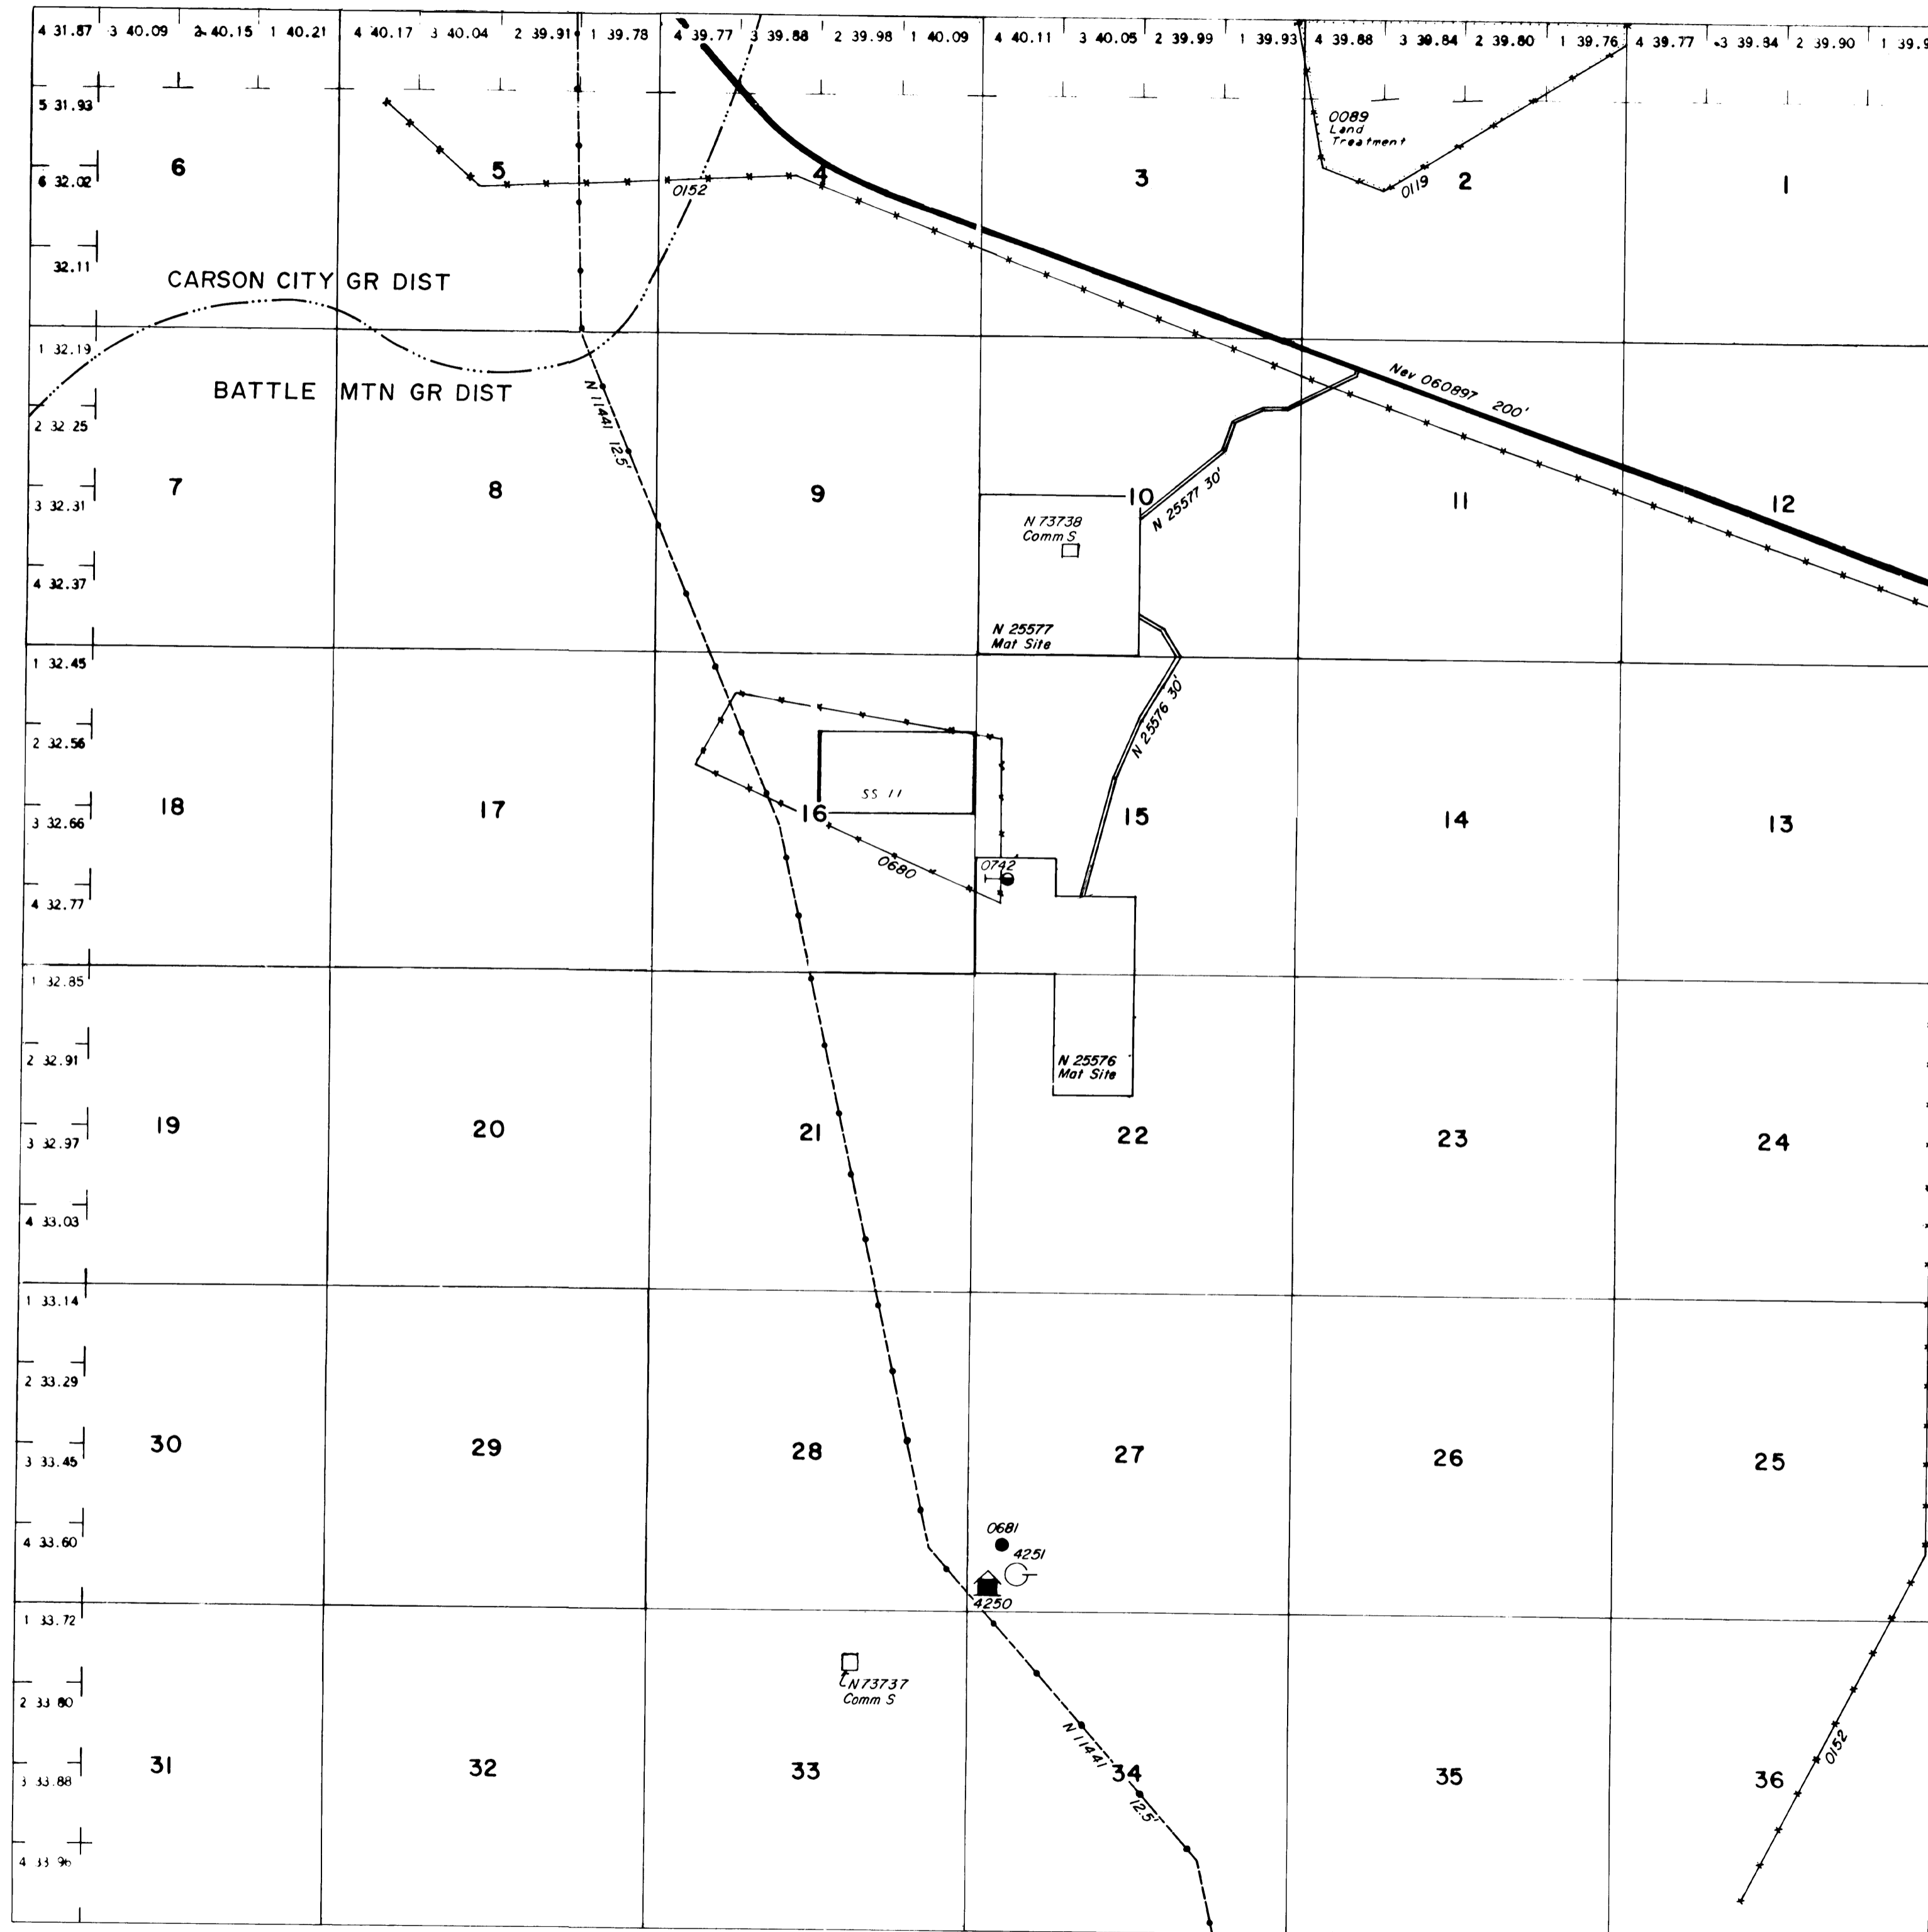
4 31.87 3 40.09 2 40.15 1 40.21 4 40.17 3 40.04 2 39.91 1 39.78 4 39.77 3 39.88 2 39.98 1 40.09 4 40.11 3 40.05 2 39.99 1 39.93 4 39.88 3 39.84 2 39.80 1 39.76 4 39.77 3 39.84 2 39.90 1 39.9

5 31.93
6 32.02
32.11
1 32.19
2 32 25
3 32.31
4 32.37
1 32.45
2 32.56
3 32.66
4 32.77
1 32.85
2 32.91
3 32.97
4 33.03
1 33.14
2 33.29
3 33.45
4 33.60
1 33.72
2 33 80
3 33.88
4 33 96

6
5
0152
4
3
0089
Land
Treatment
0119
2
1

CARSON CITY GR DIST
BATTLE MTN GR DIST

N 11441 125'
Nev 060897 200'

7
8
9
10
N 25577 30'
N 73738
Comm S
N 25577
Mat Site
11
12

18
17
16
SS 11
0680
0742
N 25576 30'
15
14
13

19
20
21
N 25576
Mat Site
22
23
24

30
29
28
27
0681
4251
4250
26
25

31
32
N 73737
Comm S
33
N 11441
125'
34
35
36
0152